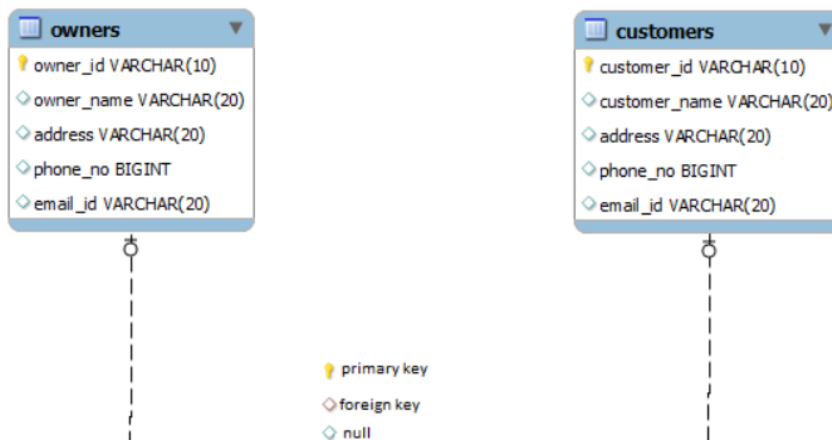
owners
owner_id VARCHAR(10)
owner_name VARCHAR(20)
address VARCHAR(20)
phone_no BIGINT
email_id VARCHAR(20)

customers
customer_id VARCHAR(10)
customer_name VARCHAR(20)
address VARCHAR(20)
phone_no BIGINT
email_id VARCHAR(20)

primary key
foreign key
null